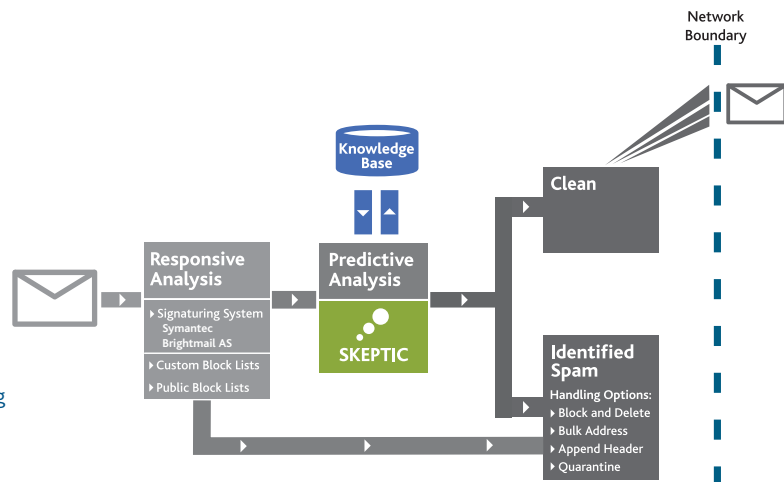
Network Boundary

Knowledge Base

Clean

Responsive Analysis

Signaturing System Symantec Brightmail AS

Custom Block Lists

Public Block Lists

Predictive Analysis

SKEPTIC

Identified Spam

Handling Options:

Block and Delete

Bulk Address

Append Header

Quarantine

g